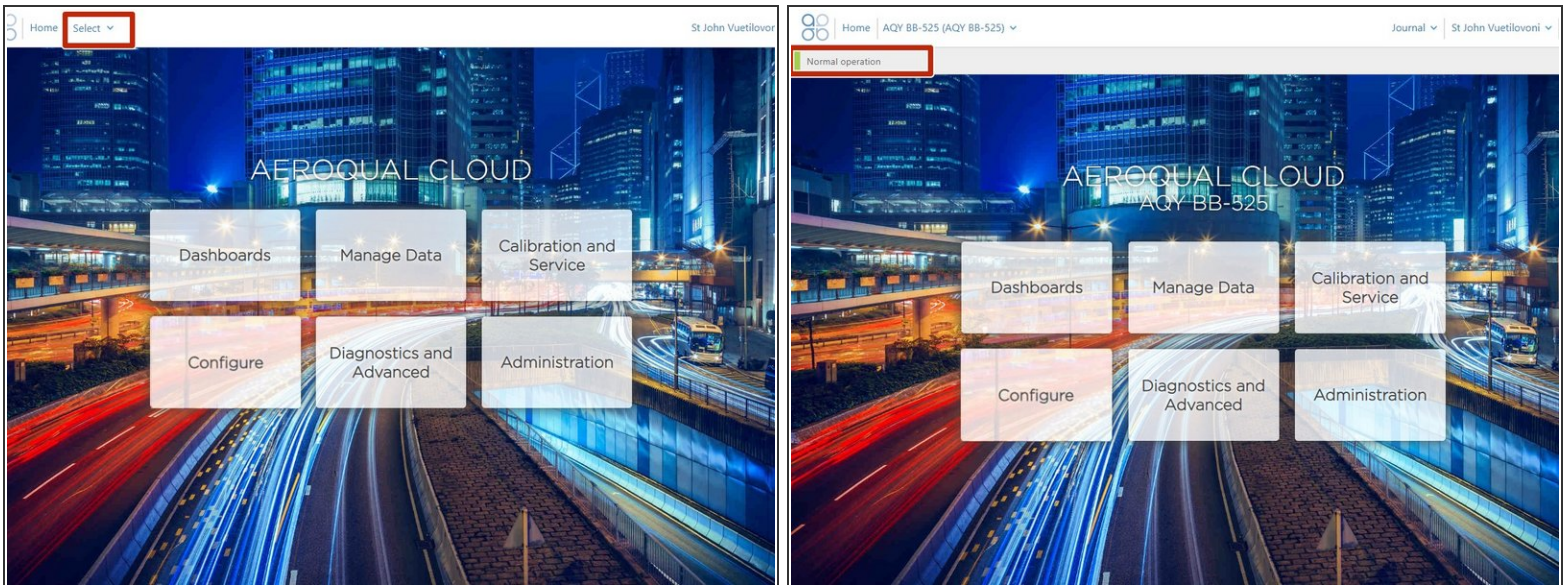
Home Select

St John Vuetilovor

AEROQUAL CLOUD

Dashboards

Manage Data

Calibration and Service

Configure

Diagnostics and Advanced

Administration

Home AQY BB-525 (AQY BB-525)

Journal

St John Vuetilovoni

Normal operation

AEROQUAL CLOUD
AQY BB-525

Dashboards

Manage Data

Calibration and Service

Configure

Diagnostics and Advanced

Administration